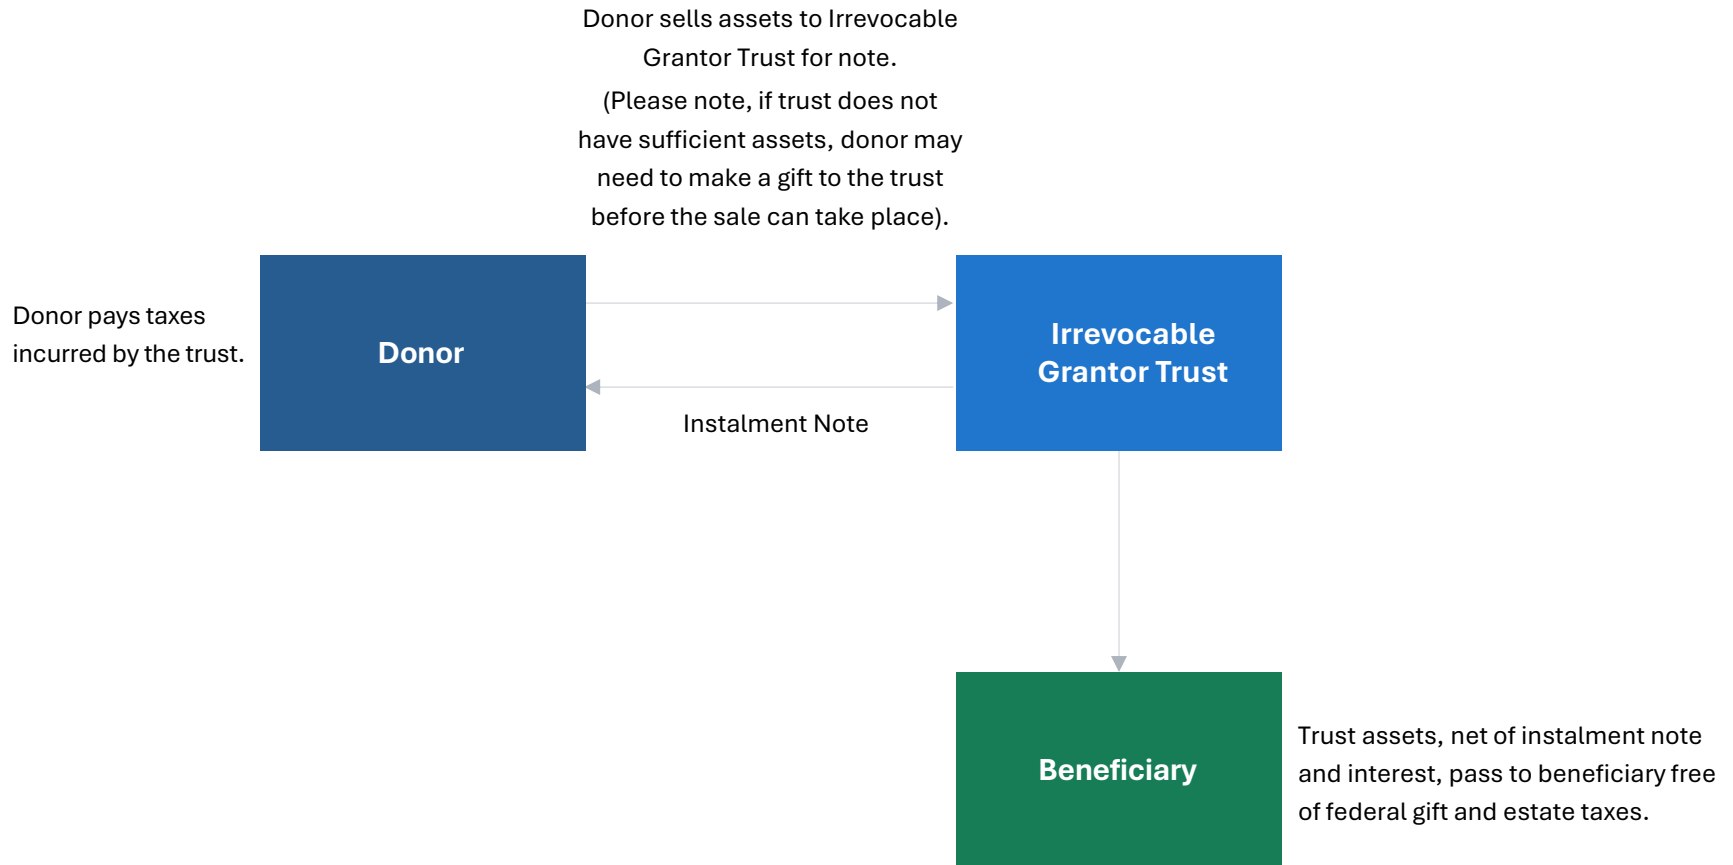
Donor sells assets to Irrevocable Grantor Trust for note.

(Please note, if trust does not have sufficient assets, donor may need to make a gift to the trust before the sale can take place).

Donor pays taxes incurred by the trust.

Donor

Irrevocable Grantor Trust

Instalment Note

Beneficiary

Trust assets, net of instalment note and interest, pass to beneficiary free of federal gift and estate taxes.